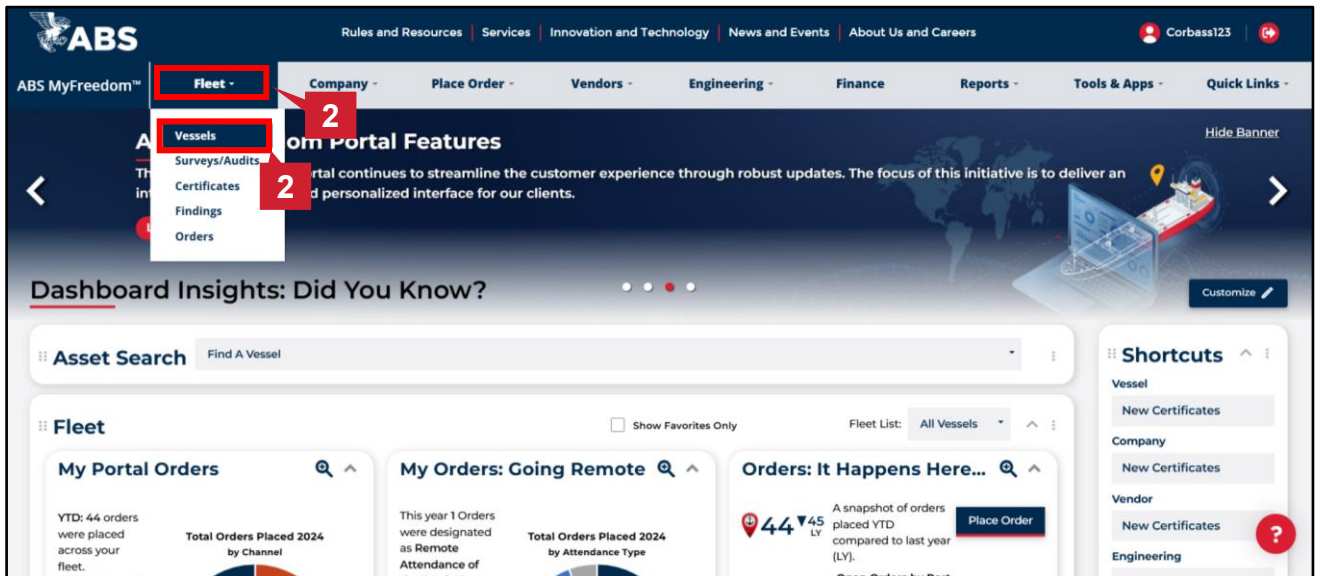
ABS

Rules and Resources | Services | Innovation and Technology | News and Events | About Us and Careers

Corbass123

ABS MyFreedom™ Fleet Company Place Order Vendors Engineering Finance Reports Tools & Apps Quick Links

2

Vessels
Surveys/Audits
Certificates
Findings
Orders

2

A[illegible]om Portal Features

Hide Banner

Th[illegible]rtal continues to streamline the customer experience through robust updates. The focus of this initiative is to deliver an int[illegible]d personalized interface for our clients.

Dashboard Insights: Did You Know?

Customize

Asset Search Find A Vessel

Shortcuts

Vessel
New Certificates
Company
New Certificates
Vendor
New Certificates
Engineering

Fleet

Show Favorites Only

Fleet List: All Vessels

My Portal Orders

YTD: 44 orders were placed across your fleet.

Total Orders Placed 2024 by Channel

My Orders: Going Remote

This year 1 Orders were designated as Remote Attendance of

Total Orders Placed 2024 by Attendance Type

Orders: It Happens Here...

44 ▼45 LY

A snapshot of orders placed YTD compared to last year (LY).

Place Order

?